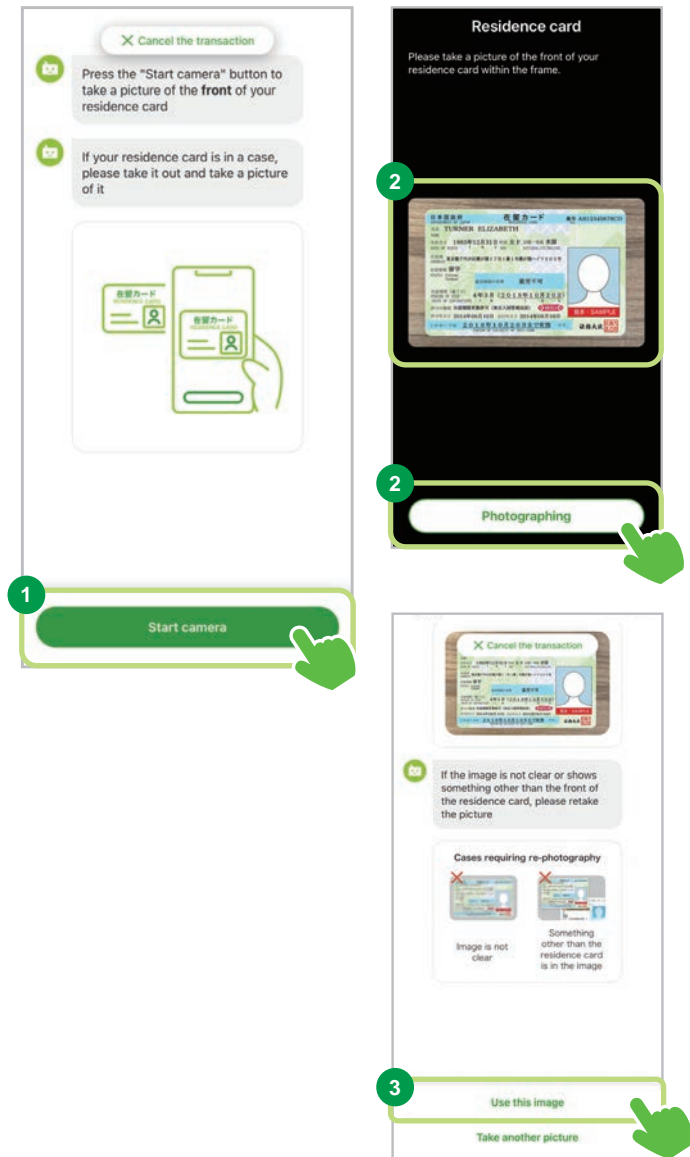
✕ Cancel the transaction

Press the "Start camera" button to take a picture of the **front** of your residence card

If your residence card is in a case, please take it out and take a picture of it

在留カード
RESIDENCE CARD

在留カード
RESIDENCE CARD

1

Start camera

Residence card

Please take a picture of the front of your residence card within the frame.

2

日本国政府 在留カード 番号 AB12345678CD
TURNER ELIZABETH
1985年12月31日 F 米国
留学
就労不可
4年3月 (2018年10月20日)
見本・SAMPLE
2018年10月20日まで有効
法務大臣

2

Photographing

✕ Cancel the transaction

If the image is not clear or shows something other than the front of the residence card, please retake the picture

Cases requiring re-photography

Image is not clear

Something other than the residence card is in the image

3

Use this image

Take another picture